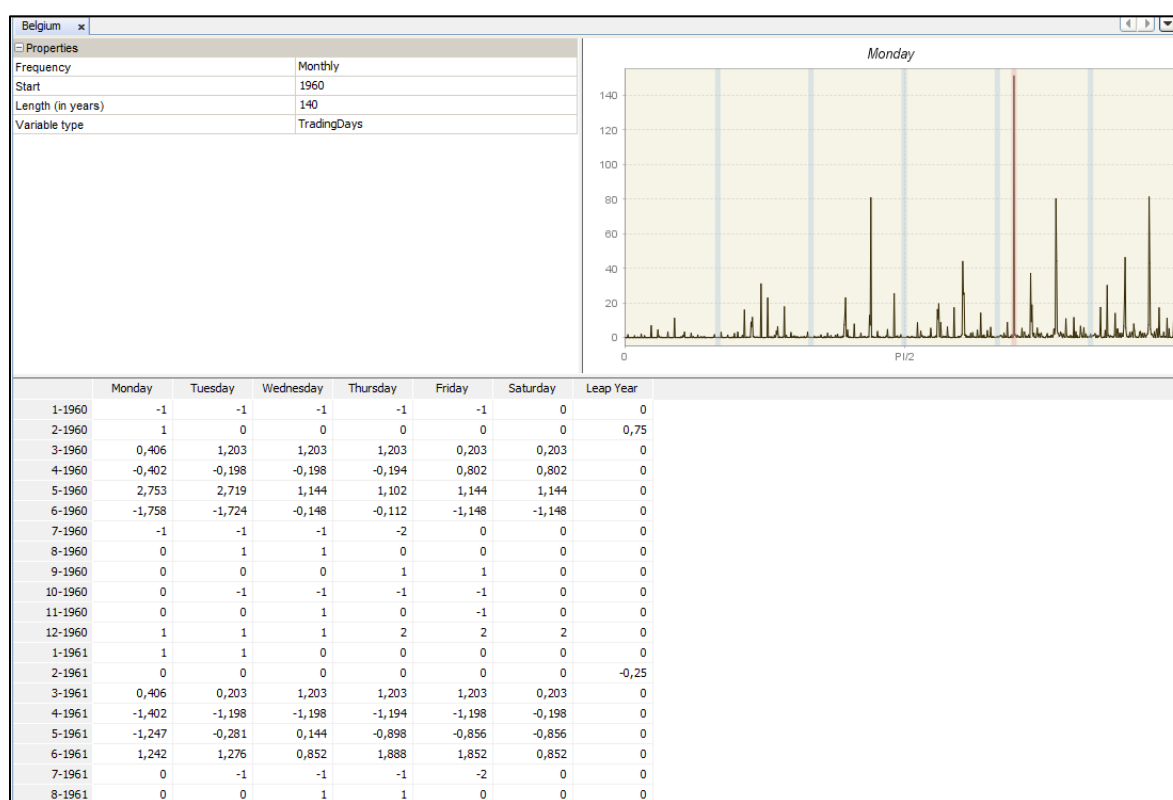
Belgium ×

⊟ Properties

| | |
|---|---|
| Frequency | Monthly |
| Start | 1960 |
| Length (in years) | 140 |
| Variable type | TradingDays |

Monday

140
120
100
80
60
40
20
0
0
PI/2

| | Monday | Tuesday | Wednesday | Thursday | Friday | Saturday | Leap Year |
|---|---|---|---|---|---|---|---|
| 1-1960 | -1 | -1 | -1 | -1 | -1 | 0 | 0 |
| 2-1960 | 1 | 0 | 0 | 0 | 0 | 0 | 0,75 |
| 3-1960 | 0,406 | 1,203 | 1,203 | 1,203 | 0,203 | 0,203 | 0 |
| 4-1960 | -0,402 | -0,198 | -0,198 | -0,194 | 0,802 | 0,802 | 0 |
| 5-1960 | 2,753 | 2,719 | 1,144 | 1,102 | 1,144 | 1,144 | 0 |
| 6-1960 | -1,758 | -1,724 | -0,148 | -0,112 | -1,148 | -1,148 | 0 |
| 7-1960 | -1 | -1 | -1 | -2 | 0 | 0 | 0 |
| 8-1960 | 0 | 1 | 1 | 0 | 0 | 0 | 0 |
| 9-1960 | 0 | 0 | 0 | 1 | 1 | 0 | 0 |
| 10-1960 | 0 | -1 | -1 | -1 | -1 | 0 | 0 |
| 11-1960 | 0 | 0 | 1 | 0 | -1 | 0 | 0 |
| 12-1960 | 1 | 1 | 1 | 2 | 2 | 2 | 0 |
| 1-1961 | 1 | 1 | 0 | 0 | 0 | 0 | 0 |
| 2-1961 | 0 | 0 | 0 | 0 | 0 | 0 | -0,25 |
| 3-1961 | 0,406 | 0,203 | 1,203 | 1,203 | 1,203 | 0,203 | 0 |
| 4-1961 | -1,402 | -1,198 | -1,198 | -1,194 | -1,198 | -0,198 | 0 |
| 5-1961 | -1,247 | -0,281 | 0,144 | -0,898 | -0,856 | -0,856 | 0 |
| 6-1961 | 1,242 | 1,276 | 0,852 | 1,888 | 1,852 | 0,852 | 0 |
| 7-1961 | 0 | -1 | -1 | -1 | -2 | 0 | 0 |
| 8-1961 | 0 | 0 | 1 | 1 | 0 | 0 | 0 |